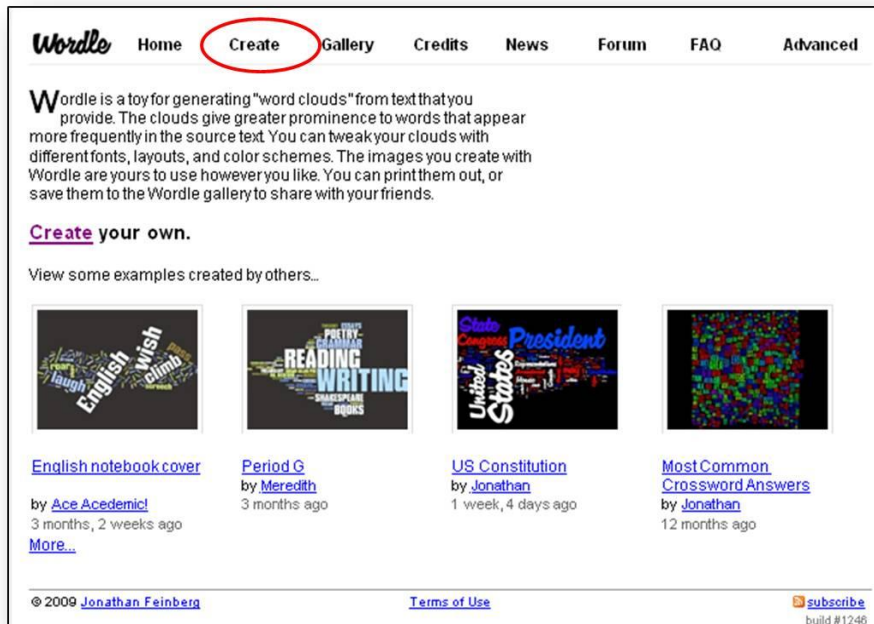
Wordle Home Create Gallery Credits News Forum FAQ Advanced

Wordle is a toy for generating "word clouds" from text that you provide. The clouds give greater prominence to words that appear more frequently in the source text. You can tweak your clouds with different fonts, layouts, and color schemes. The images you create with Wordle are yours to use however you like. You can print them out, or save them to the Wordle gallery to share with your friends.

Create your own.

View some examples created by others...

English wish laugh climb

POETRY GRAMMAR READING WRITING SHAKESPEARE BOOKS

State Congress President United States

English notebook cover
by Ace Acedemic!
3 months, 2 weeks ago
More...

Period G
by Meredith
3 months ago

US Constitution
by Jonathan
1 week, 4 days ago

Most Common Crossword Answers
by Jonathan
12 months ago

© 2009 Jonathan Feinberg

Terms of Use

subscribe
build #1246